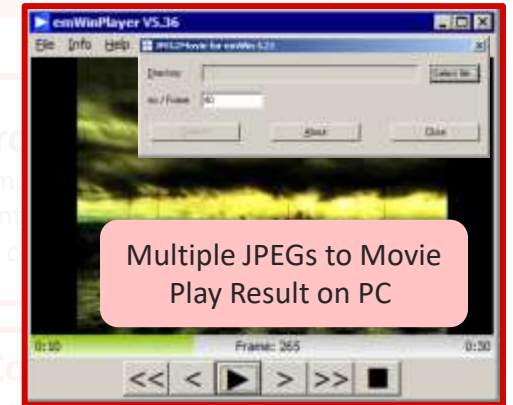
emWinPlayer V5.36

File Info Help

JPEG2Movie for emWin 5.23

Directory

Select file

ms / Frame 50

Convert

About

Close

Multiple JPEGs to Movie Play Result on PC

0:10

Frame: 265

0:30

<<

<

>

>>